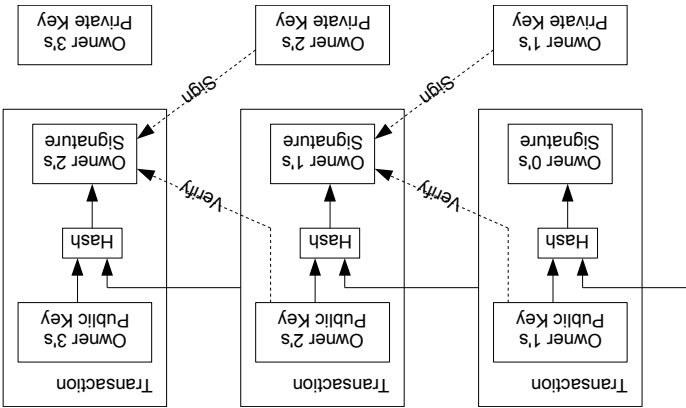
Transaction

Owner 1's Public Key

Hash

Owner 0's Signature

Transaction

Owner 2's Public Key

Hash

Owner 1's Signature

Transaction

Owner 3's Public Key

Hash

Owner 2's Signature

Verify

Verify

Sign

Sign

Owner 1's Private Key

Owner 2's Private Key

Owner 3's Private Key